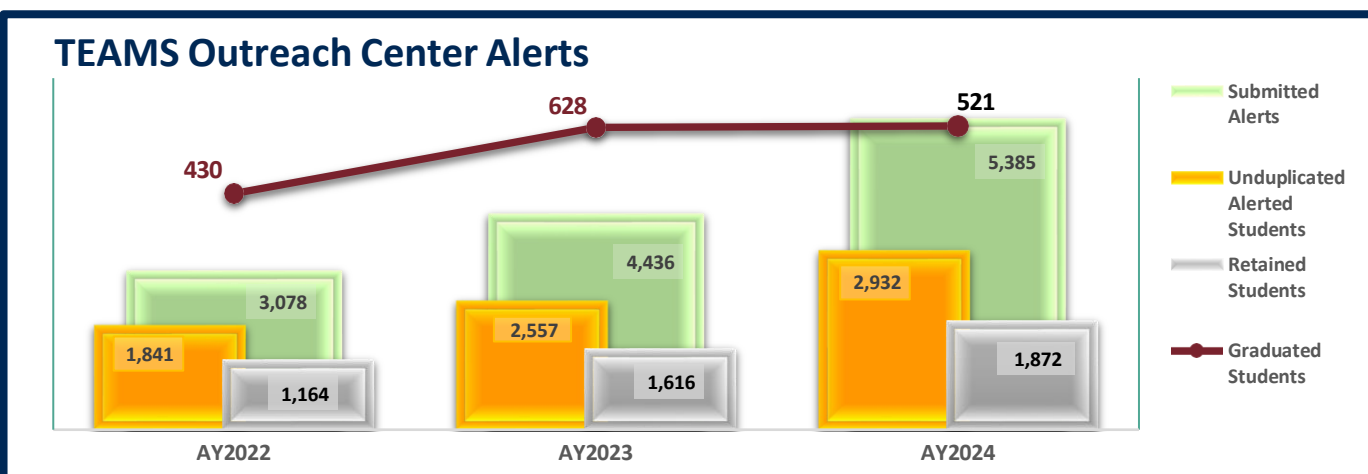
TEAMS Outreach Center Alerts

430

628

521

3,078

1,841

1,164

4,436

2,557

1,616

5,385

2,932

1,872

AY2022

AY2023

AY2024

Submitted Alerts

Unduplicated Alerted Students

Retained Students

Graduated Students